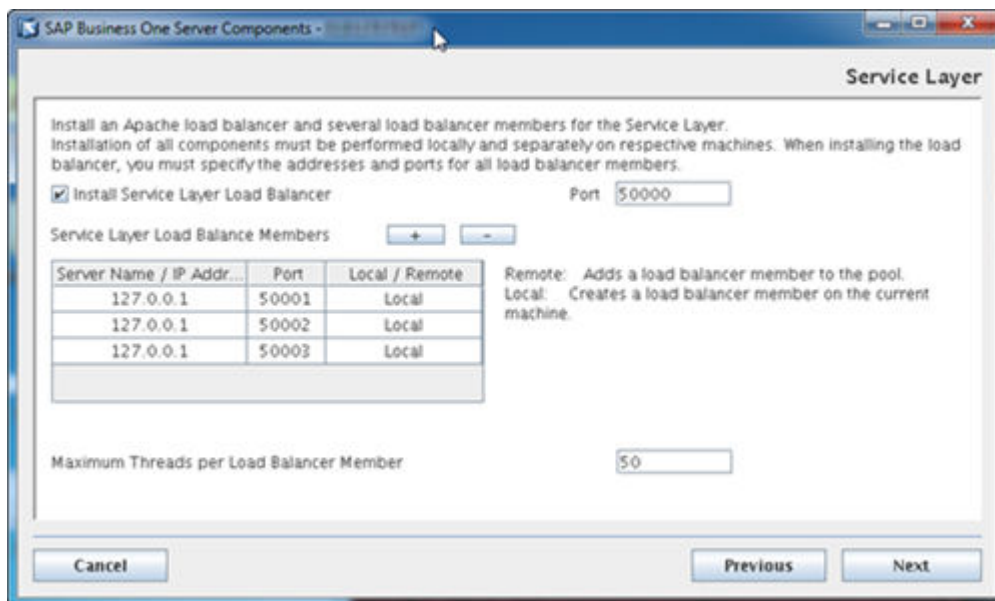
SAP Business One Server Components - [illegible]

Service Layer

Install an Apache load balancer and several load balancer members for the Service Layer. Installation of all components must be performed locally and separately on respective machines. When installing the load balancer, you must specify the addresses and ports for all load balancer members.

Install Service Layer Load Balancer

Port 50000

Service Layer Load Balance Members + -

| Server Name / IP Addr... | Port | Local / Remote |
|---|---|---|
| 127.0.0.1 | 50001 | Local |
| 127.0.0.1 | 50002 | Local |
| 127.0.0.1 | 50003 | Local |

Remote: Adds a load balancer member to the pool.
Local: Creates a load balancer member on the current machine.

Maximum Threads per Load Balancer Member 50

Cancel

Previous

Next